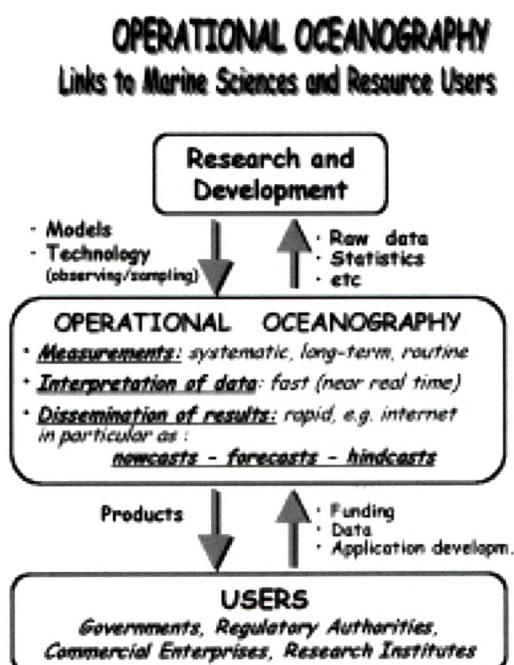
OPERATIONAL OCEANOGRAPHY
Links to Marine Sciences and Resource Users

Research and Development

- Models
- Technology (observing/sampling)

- Raw data
- Statistics
- etc

OPERATIONAL OCEANOGRAPHY
• Measurements: systematic, long-term, routine
• Interpretation of data: fast (near real time)
• Dissemination of results: rapid, e.g. internet in particular as :
nowcasts - forecasts - hindcasts

Products

• Funding
• Data
• Application developm.

USERS
Governments, Regulatory Authorities, Commercial Enterprises, Research Institutes